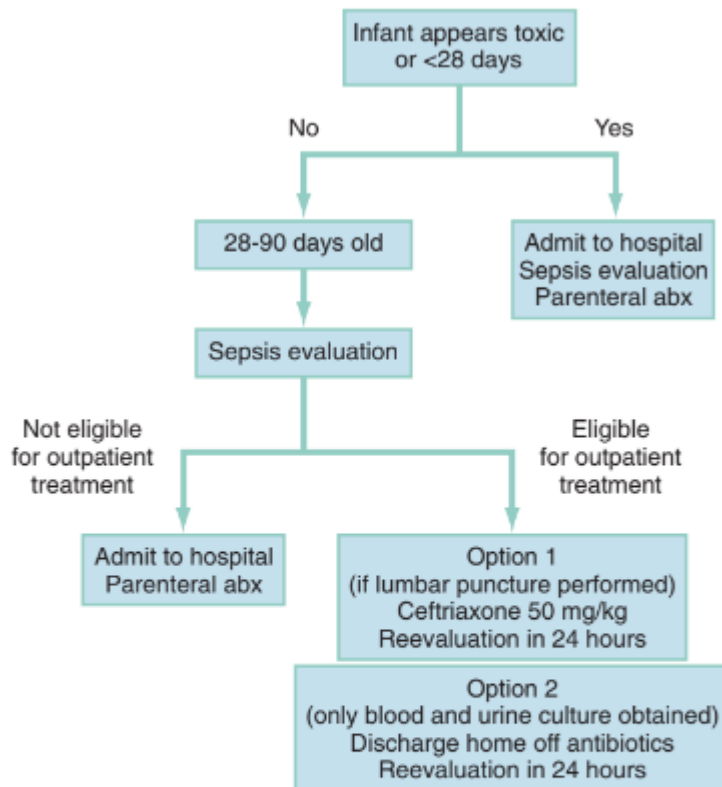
Infant appears toxic or <28 days

No

Yes

28-90 days old

Admit to hospital
Sepsis evaluation
Parenteral abx

Sepsis evaluation

Not eligible for outpatient treatment

Eligible for outpatient treatment

Admit to hospital
Parenteral abx

Option 1
(if lumbar puncture performed)
Ceftriaxone 50 mg/kg
Reevaluation in 24 hours

Option 2
(only blood and urine culture obtained)
Discharge home off antibiotics
Reevaluation in 24 hours